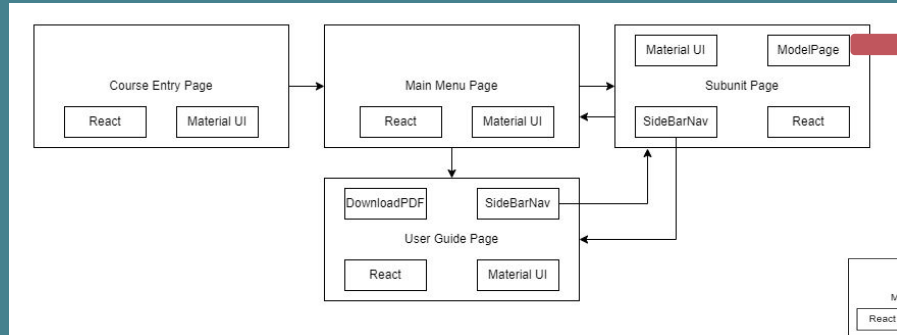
Course Entry Page

React

Material UI

Main Menu Page

React

Material UI

Material UI

ModelPage

Subunit Page

SideBarNav

React

DownloadPDF

SideBarNav

User Guide Page

React

Material UI

M

React